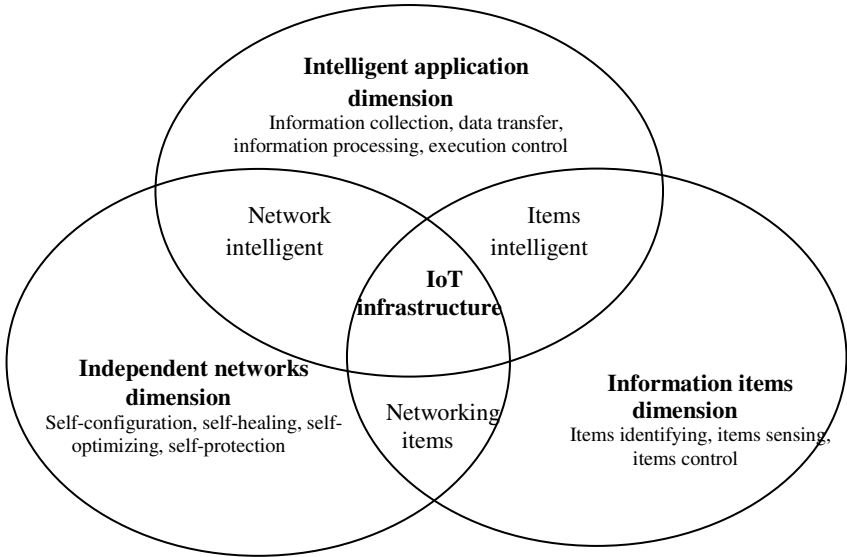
Intelligent application dimension
Information collection, data transfer, information processing, execution control

Network intelligent

Items intelligent

IoT infrastructure

Independent networks dimension
Self-configuration, self-healing, self-optimizing, self-protection

Networking items

Information items dimension
Items identifying, items sensing, items control